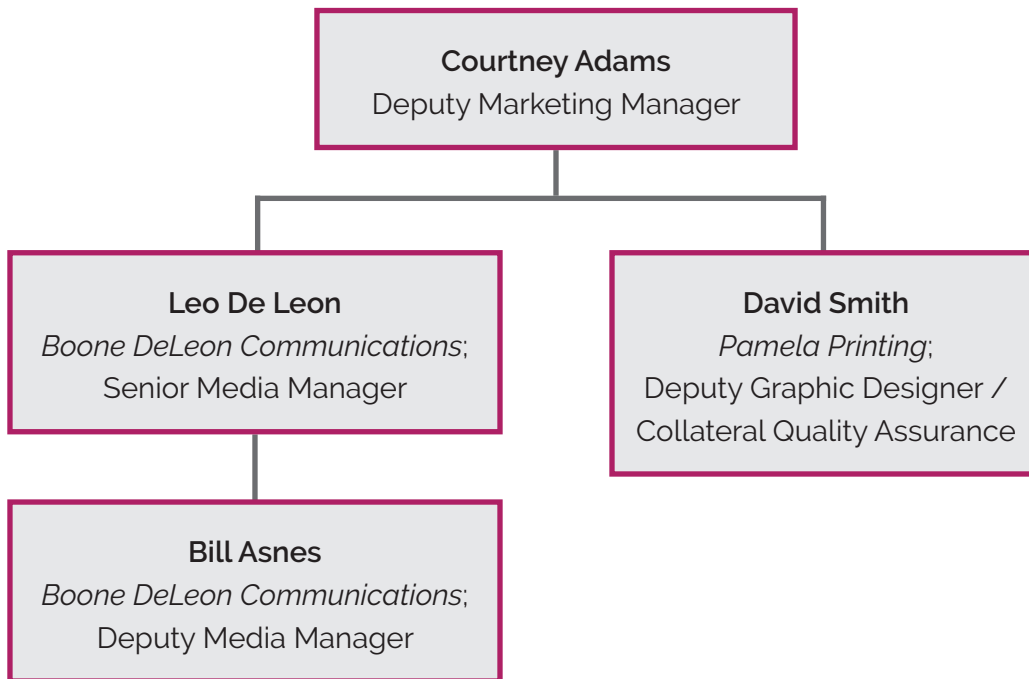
Courtney Adams
Deputy Marketing Manager

Leo De Leon
Boone DeLeon Communications;
Senior Media Manager

David Smith
Pamela Printing;
Deputy Graphic Designer / Collateral Quality Assurance

Bill Asnes
Boone DeLeon Communications;
Deputy Media Manager